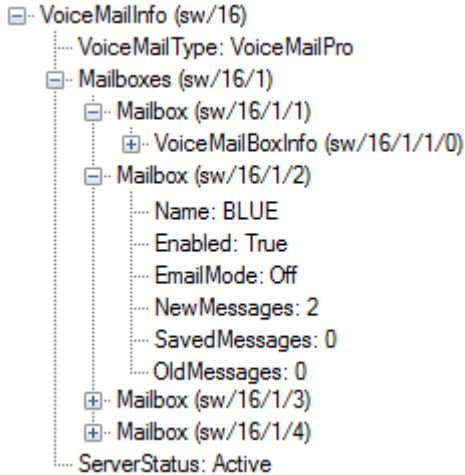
VoiceMailInfo (sw/16)
VoiceMailType: VoiceMailPro
Mailboxes (sw/16/1)
Mailbox (sw/16/1/1)
VoiceMailBoxInfo (sw/16/1/1/0)
Mailbox (sw/16/1/2)
Name: BLUE
Enabled: True
EmailMode: Off
NewMessages: 2
SavedMessages: 0
OldMessages: 0
Mailbox (sw/16/1/3)
Mailbox (sw/16/1/4)
ServerStatus: Active